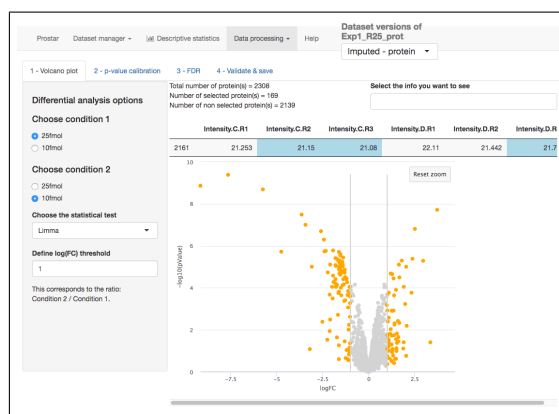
Prostar Dataset manager Descriptive statistics Data processing Help

Dataset versions of Exp1_R25_prot

Imputed - protein

1 - Volcano plot 2 - p-value calibration 3 - FDR 4 - Validate & save

Differential analysis options

Choose condition 1

25fmol
10fmol

Choose condition 2

25fmol
10fmol

Choose the statistical test

Limma

Define log(FC) threshold

1

This corresponds to the ratio: Condition 2 / Condition 1.

Total number of protein(s) = 2308
Number of selected protein(s) = 169
Number of non selected protein(s) = 2139

Select the info you want to see

| | Intensity.C.R1 | Intensity.C.R2 | Intensity.C.R3 | Intensity.D.R1 | Intensity.D.R2 | Intensity.D.R |
|---|---|---|---|---|---|---|
| 2161 | 21.253 | 21.15 | 21.08 | 22.11 | 21.442 | 21.7 |

Reset zoom

10
8
6
4
2
0
-log10(pValue)

-7.5 -5 -2.5 0 2.5
logFC